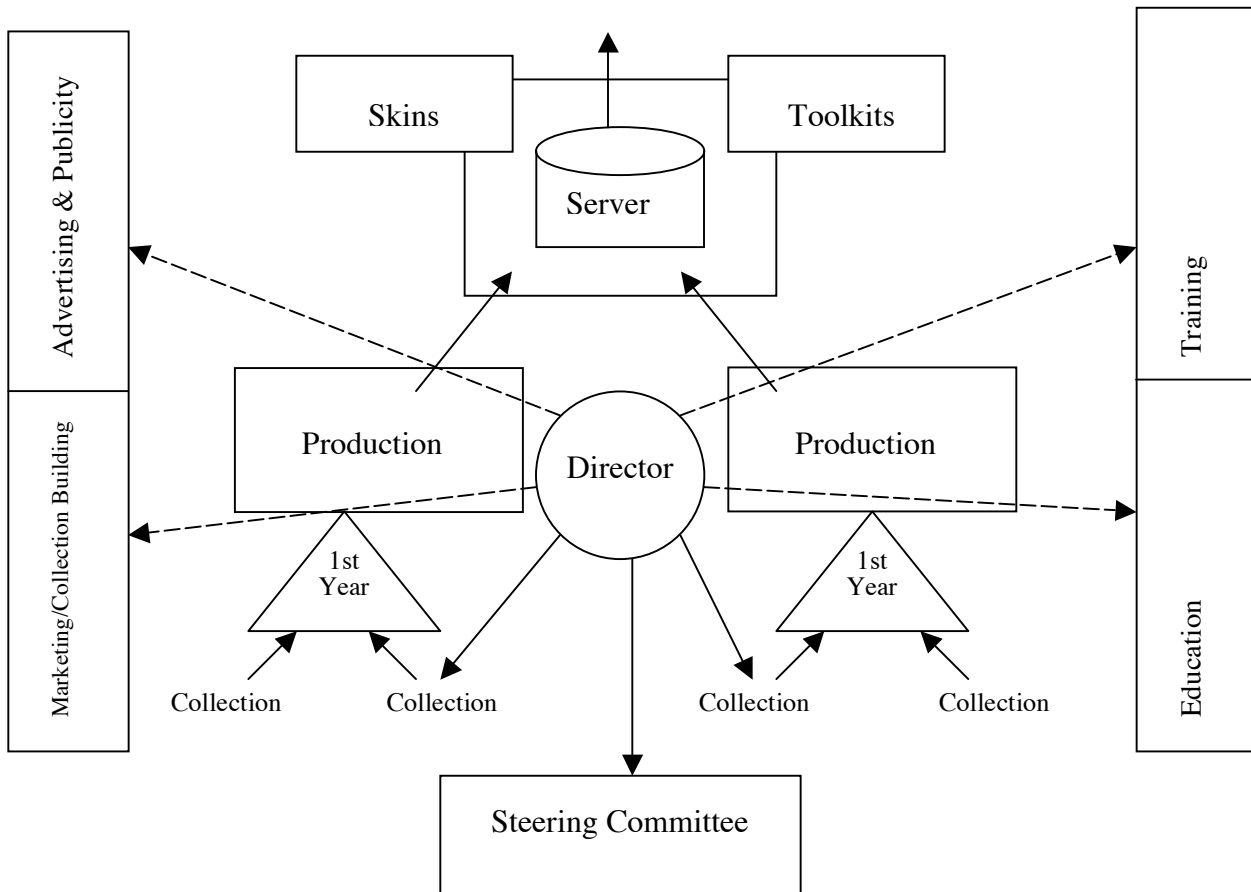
Advertising & Publicity

Marketing/Collection Building

Skins

Server

Toolkits

Training

Education

Production

Director

Production

1st Year

1st Year

Collection

Collection

Collection

Collection

Steering Committee